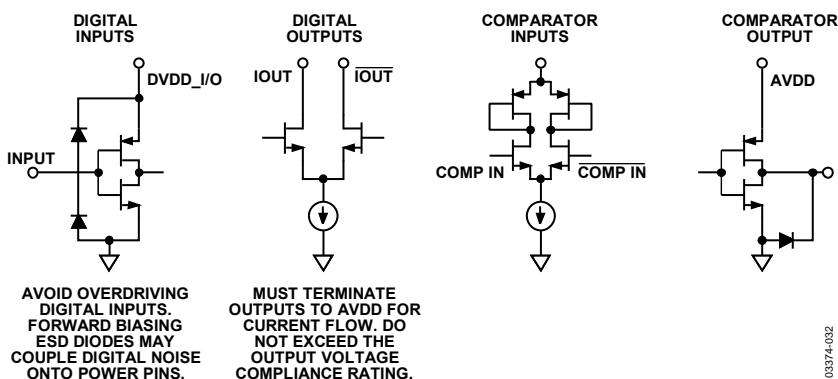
DIGITAL INPUTS

DIGITAL OUTPUTS

COMPARATOR INPUTS

COMPARATOR OUTPUT

DVDD_I/O

INPUT

IOUT

$\overline{\text{IOUT}}$

COMP IN

$\overline{\text{COMP IN}}$

AVDD

AVOID OVERDRIVING DIGITAL INPUTS. FORWARD BIASING ESD DIODES MAY COUPLE DIGITAL NOISE ONTO POWER PINS.

MUST TERMINATE OUTPUTS TO AVDD FOR CURRENT FLOW. DO NOT EXCEED THE OUTPUT VOLTAGE COMPLIANCE RATING.

03374-032